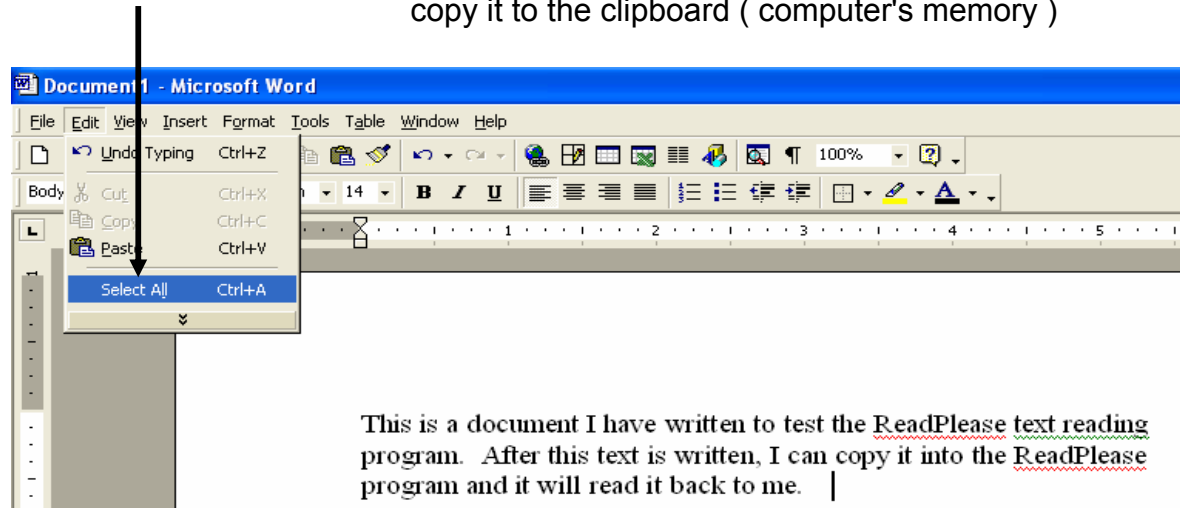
copy it to the clipboard ( computer's memory )

Document1 - Microsoft Word

File Edit View Insert Format Tools Table Window Help

Undo Typing Ctrl+Z
Cut Ctrl+X
Copy Ctrl+C
Paste Ctrl+V
Select All Ctrl+A

100%

Body

14

B I U

This is a document I have written to test the ReadPlease text reading program. After this text is written, I can copy it into the ReadPlease program and it will read it back to me.